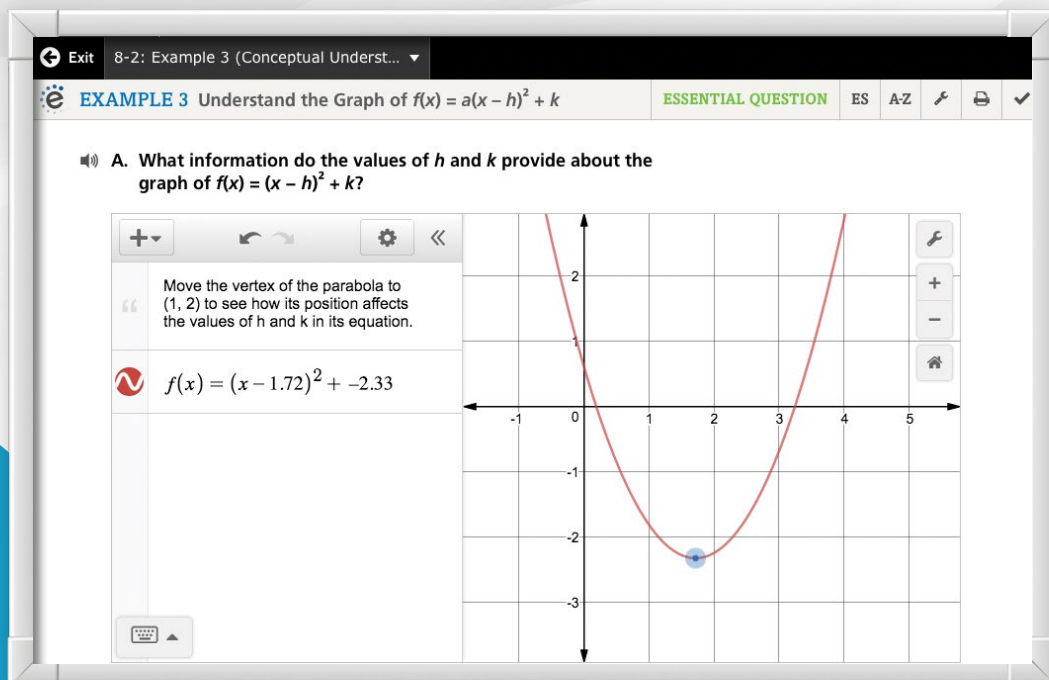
Exit 8-2: Example 3 (Conceptual Underst... ▼

EXAMPLE 3 Understand the Graph of $f(x) = a(x - h)^2 + k$ ESSENTIAL QUESTION ES A-Z

A. What information do the values of $h$ and $k$ provide about the graph of $f(x) = (x - h)^2 + k$?

Move the vertex of the parabola to (1, 2) to see how its position affects the values of h and k in its equation.

$f(x) = (x - 1.72)^2 + -2.33$

+
−

2
1
-1
0
1
2
3
4
5
-1
-2
-3